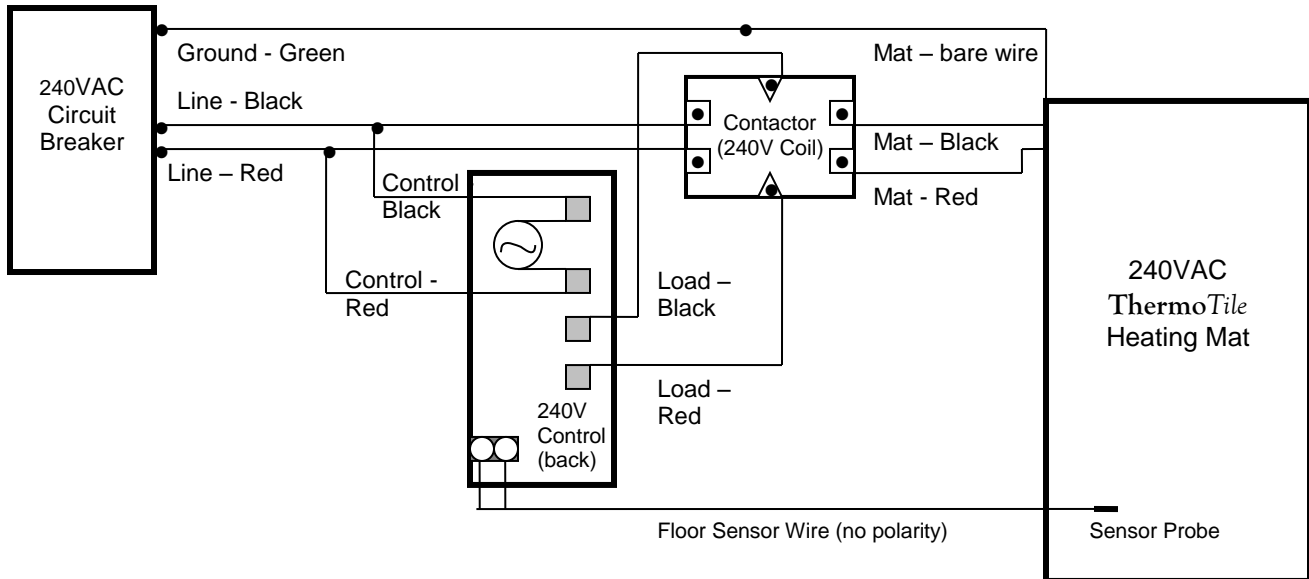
240VAC Circuit Breaker

Ground - Green

Line - Black

Line – Red

Mat – bare wire

Contactor (240V Coil)

Mat – Black

Mat - Red

Control Black

Control - Red

Load – Black

Load – Red

240V Control (back)

240VAC ThermoTile Heating Mat

Floor Sensor Wire (no polarity)

Sensor Probe